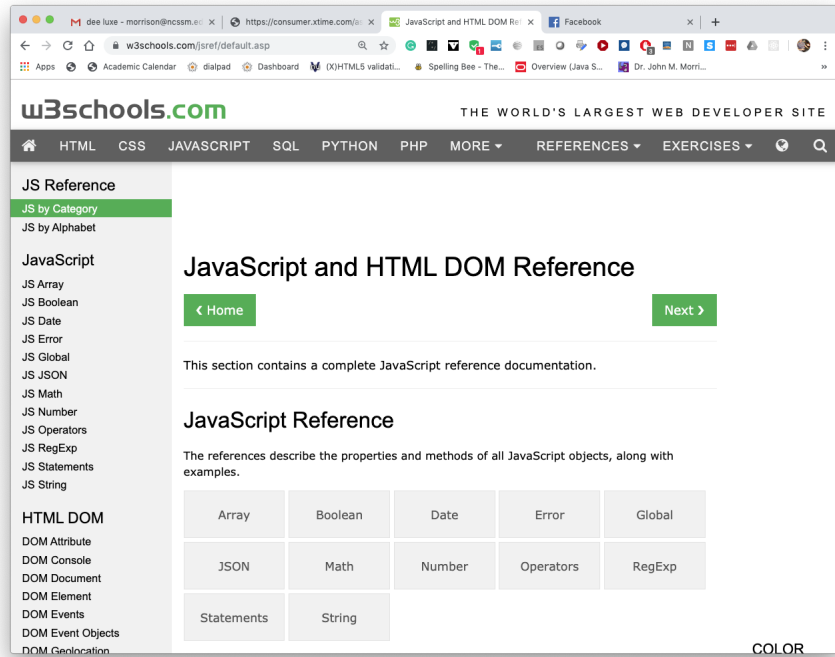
dee luxe - morrison@ncssm.ec × | https://consumer.xtime.com/a: × | JavaScript and HTML DOM Ref × | Facebook × | +

w3schools.com/jsref/default.asp

Apps | Academic Calendar | dialpad | Dashboard | (X)HTML5 validati... | Spelling Bee - The... | Overview (Java S... | Dr. John M. Morri... | »

w3schools.com

THE WORLD'S LARGEST WEB DEVELOPER SITE

HTML CSS JAVASCRIPT SQL PYTHON PHP MORE ▾ REFERENCES ▾ EXERCISES ▾

JS Reference
JS by Category
JS by Alphabet

JavaScript
JS Array
JS Boolean
JS Date
JS Error
JS Global
JS JSON
JS Math
JS Number
JS Operators
JS RegExp
JS Statements
JS String

HTML DOM
DOM Attribute
DOM Console
DOM Document
DOM Element
DOM Events
DOM Event Objects
DOM Geolocation

JavaScript and HTML DOM Reference

❮ Home

Next ❯

This section contains a complete JavaScript reference documentation.

JavaScript Reference

The references describe the properties and methods of all JavaScript objects, along with examples.

| Array | Boolean | Date | Error | Global |
|---|---|---|---|---|
| JSON | Math | Number | Operators | RegExp |
| Statements | String | | | |

COLOR